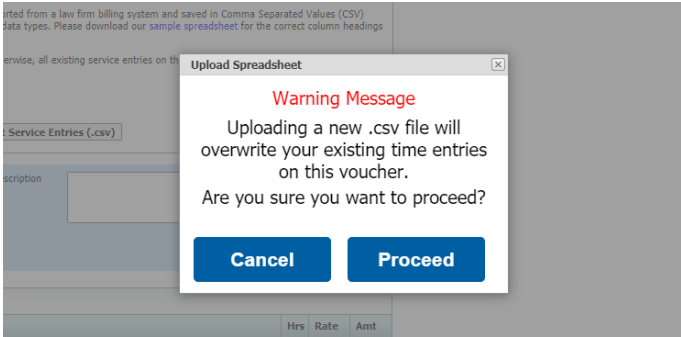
rted from a law firm billing system and saved in Comma Separated Values (CSV) data types. Please download our sample spreadsheet for the correct column headings

erwise, all existing service entries on th

t Service Entries (.csv)

scription

Hrs Rate Amt

Upload Spreadsheet

Warning Message

Uploading a new .csv file will overwrite your existing time entries on this voucher.

Are you sure you want to proceed?

Cancel

Proceed